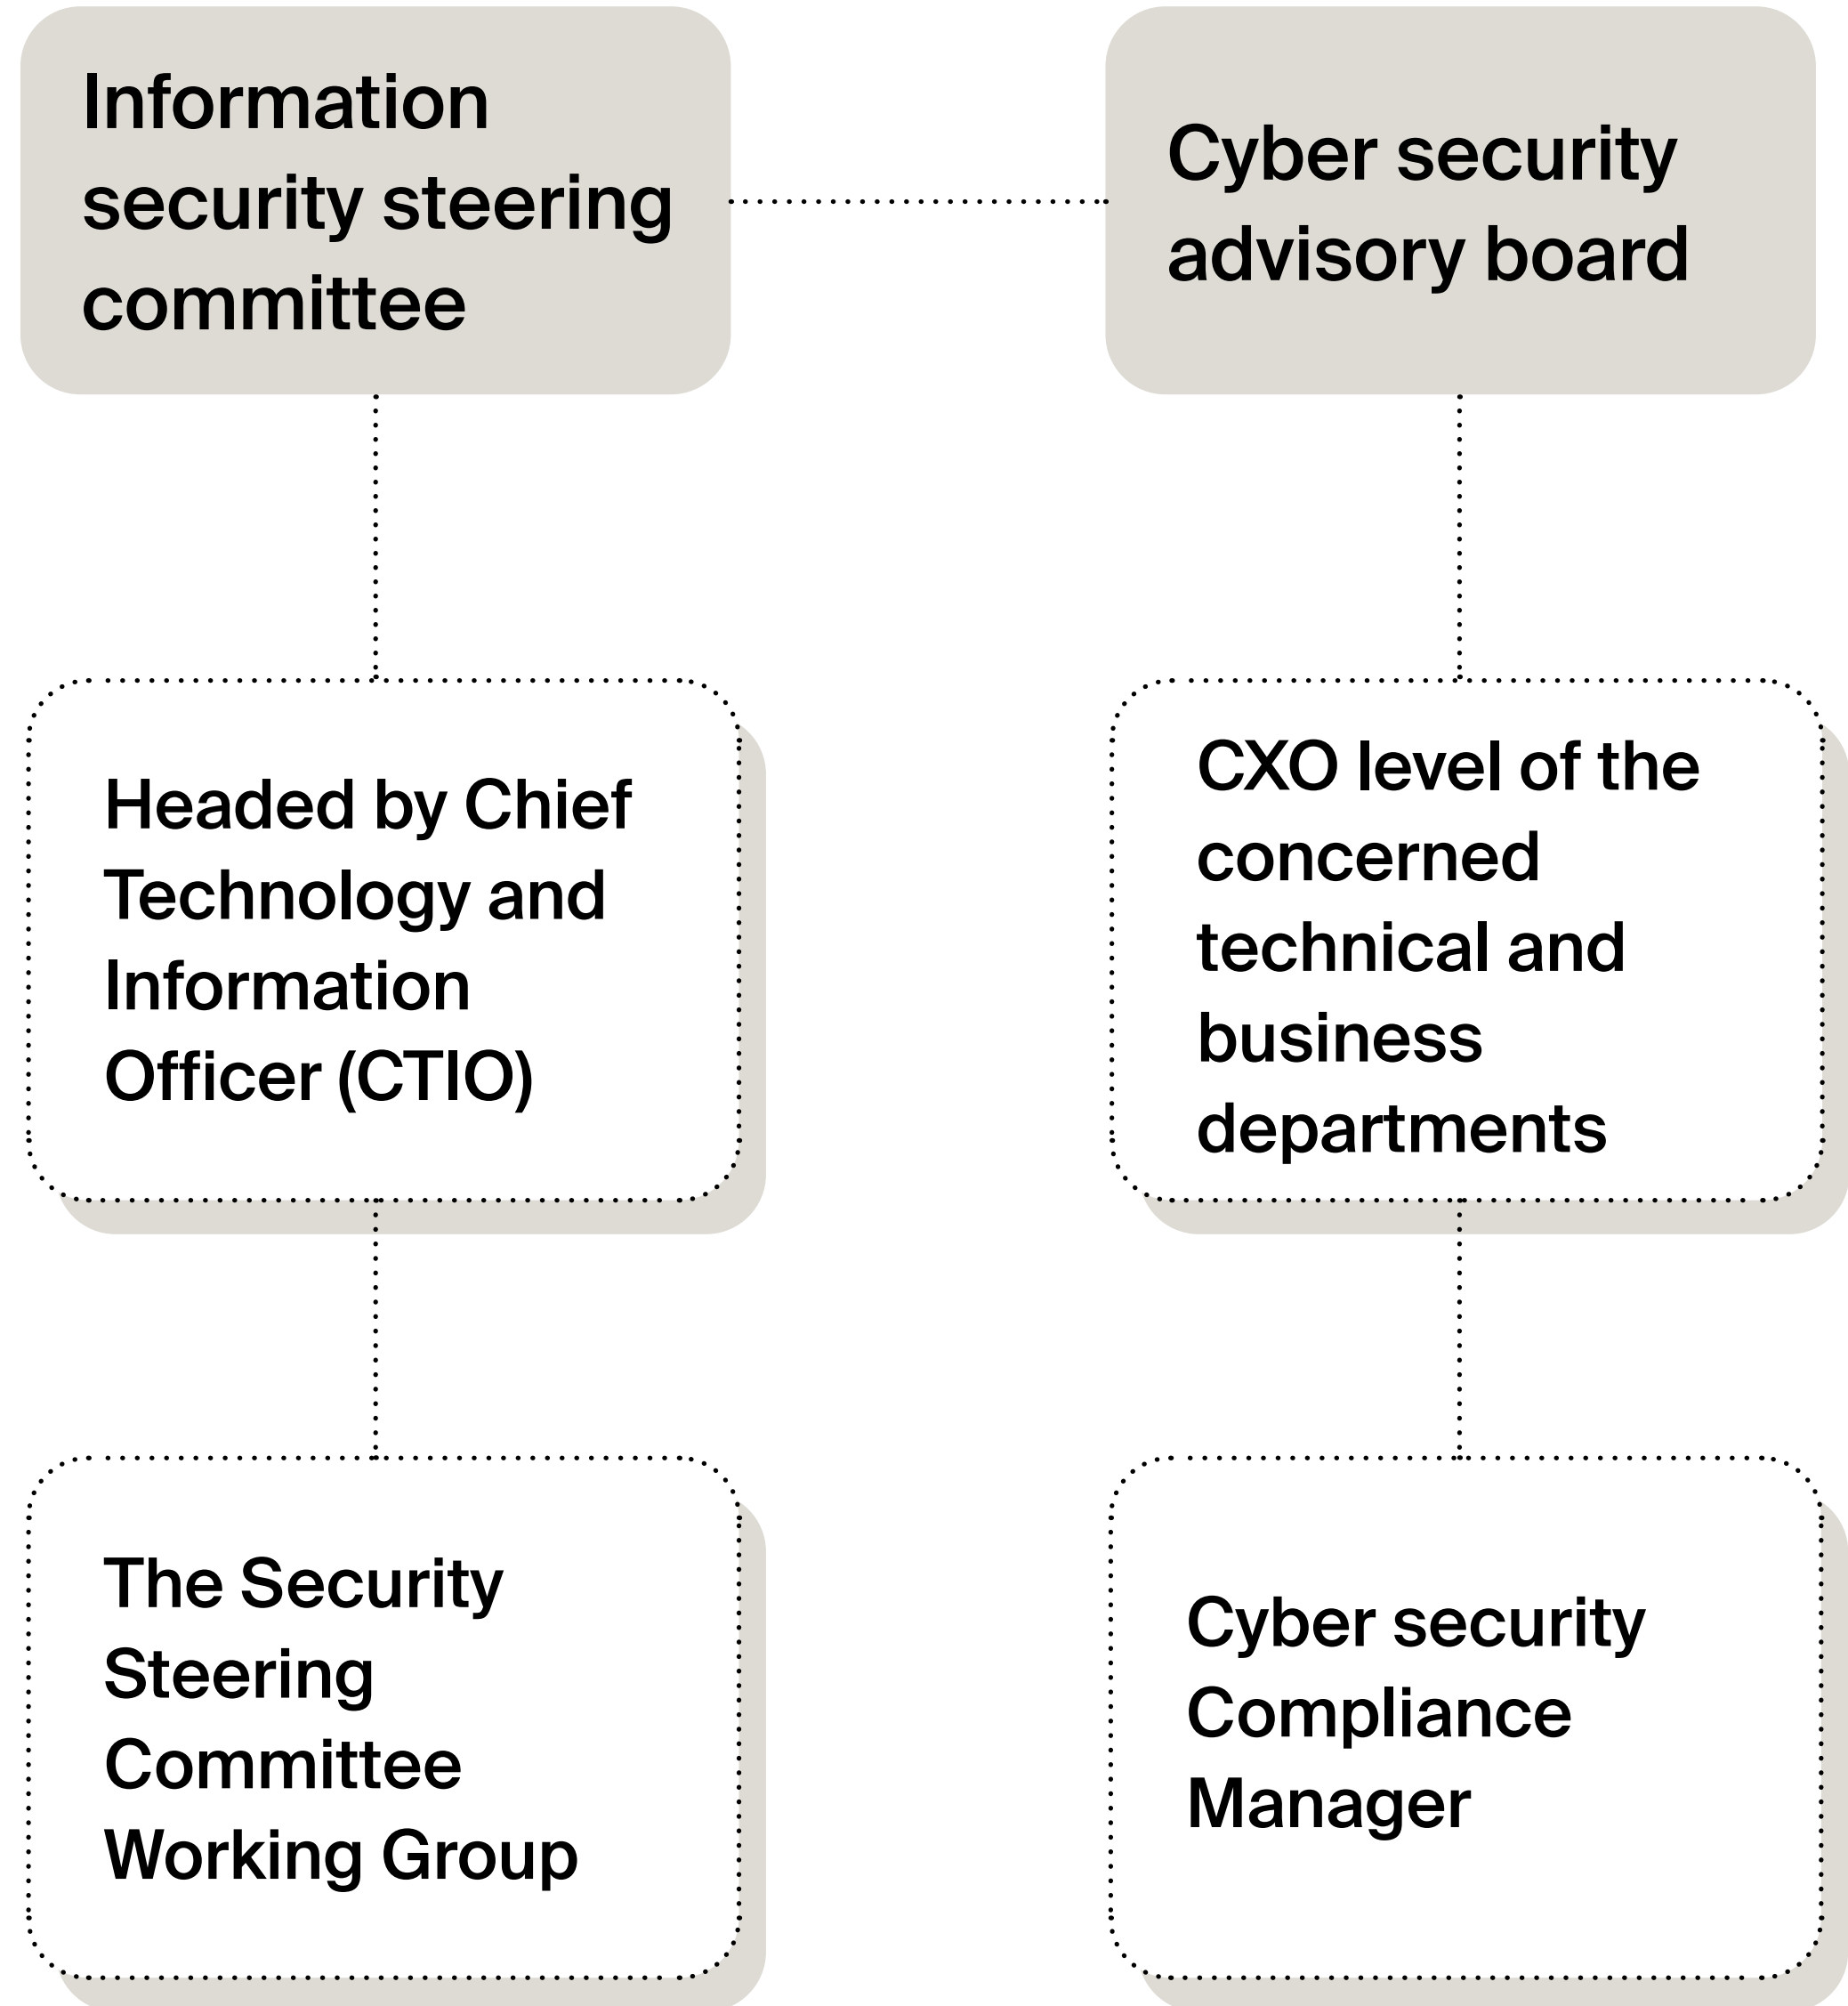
Information security steering committee

Cyber security advisory board

Headed by Chief Technology and Information Officer (CTIO)

CXO level of the concerned technical and business departments

The Security Steering Committee Working Group

Cyber security Compliance Manager